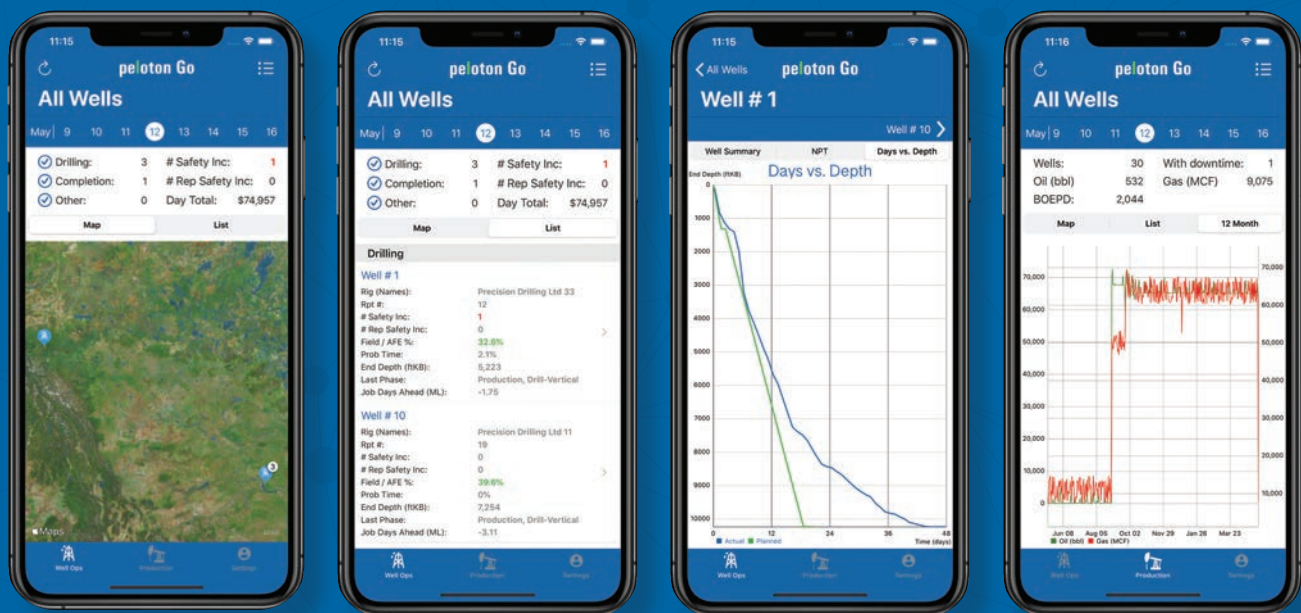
11:15

peloton Go

All Wells

May 9 10 11 12 13 14 15 16

Drilling: 3 # Safety Inc: 1
Completion: 1 # Rep Safety Inc: 0
Other: 0 Day Total: $74,957

Map List

Maps

Well Ops Production Settings

11:15

peloton Go

All Wells

May 9 10 11 12 13 14 15 16

Drilling: 3 # Safety Inc: 1
Completion: 1 # Rep Safety Inc: 0
Other: 0 Day Total: $74,957

Map List

Drilling

Well # 1

| | |
|---|---|
| Rig (Names): | Precision Drilling Ltd 33 |
| Rpt #: | 12 |
| # Safety Inc: | 1 |
| # Rep Safety Inc: | 0 |
| Field / AFE %: | 32.8% |
| Prob Time: | 2.1% |
| End Depth (ftKB): | 5,223 |
| Last Phase: | Production, Drill-Vertical |
| Job Days Ahead (ML): | -1.75 |

Well # 10

| | |
|---|---|
| Rig (Names): | Precision Drilling Ltd 11 |
| Rpt #: | 19 |
| # Safety Inc: | 0 |
| # Rep Safety Inc: | 0 |
| Field / AFE %: | 39.6% |
| Prob Time: | 0% |
| End Depth (ftKB): | 7,254 |
| Last Phase: | Production, Drill-Vertical |
| Job Days Ahead (ML): | -3.11 |

Well Ops Production Settings

11:15

All Wells peloton Go

Well # 1

Well # 10

Well Summary NPT Days vs. Depth

End Depth (ftKB) Days vs. Depth

0 1000 2000 3000 4000 5000 6000 7000 8000 9000 10000

0 12 24 36 48 Time (days)

Actual Planned

Well Ops Production Settings

11:16

peloton Go

All Wells

May 9 10 11 12 13 14 15 16

Wells: 30 With downtime: 1
Oil (bbl) 532 Gas (MCF) 9,075
BOEPD: 2,044

Map List 12 Month

70,000 60,000 50,000 40,000 30,000 20,000 10,000 0

70,000 60,000 50,000 40,000 30,000 20,000 10,000

Jun 08 Aug 05 Oct 02 Nov 29 Jan 26 Mar 23

Oil (bbl) Gas (MCF)

Well Ops Production Settings